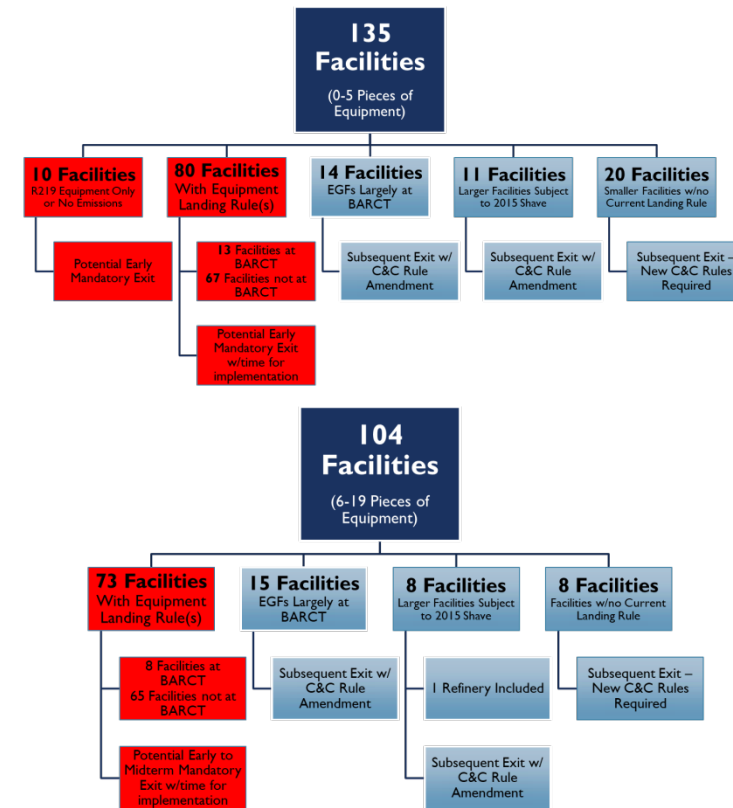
135 Facilities

(0-5 Pieces of Equipment)

10 Facilities
R219 Equipment Only or No Emissions

Potential Early Mandatory Exit

80 Facilities
With Equipment Landing Rule(s)

13 Facilities at BARCT
67 Facilities not at BARCT

Potential Early Mandatory Exit w/time for implementation

14 Facilities
EGFs Largely at BARCT

Subsequent Exit w/ C&C Rule Amendment

11 Facilities
Larger Facilities Subject to 2015 Shave

Subsequent Exit w/ C&C Rule Amendment

20 Facilities
Smaller Facilities w/no Current Landing Rule

Subsequent Exit – New C&C Rules Required

104 Facilities

(6-19 Pieces of Equipment)

73 Facilities
With Equipment Landing Rule(s)

8 Facilities at BARCT
65 Facilities not at BARCT

Potential Early to Midterm Mandatory Exit w/time for implementation

15 Facilities
EGFs Largely at BARCT

Subsequent Exit w/ C&C Rule Amendment

8 Facilities
Larger Facilities Subject to 2015 Shave

1 Refinery Included

Subsequent Exit w/ C&C Rule Amendment

8 Facilities
Facilities w/no Current Landing Rule

Subsequent Exit – New C&C Rules Required